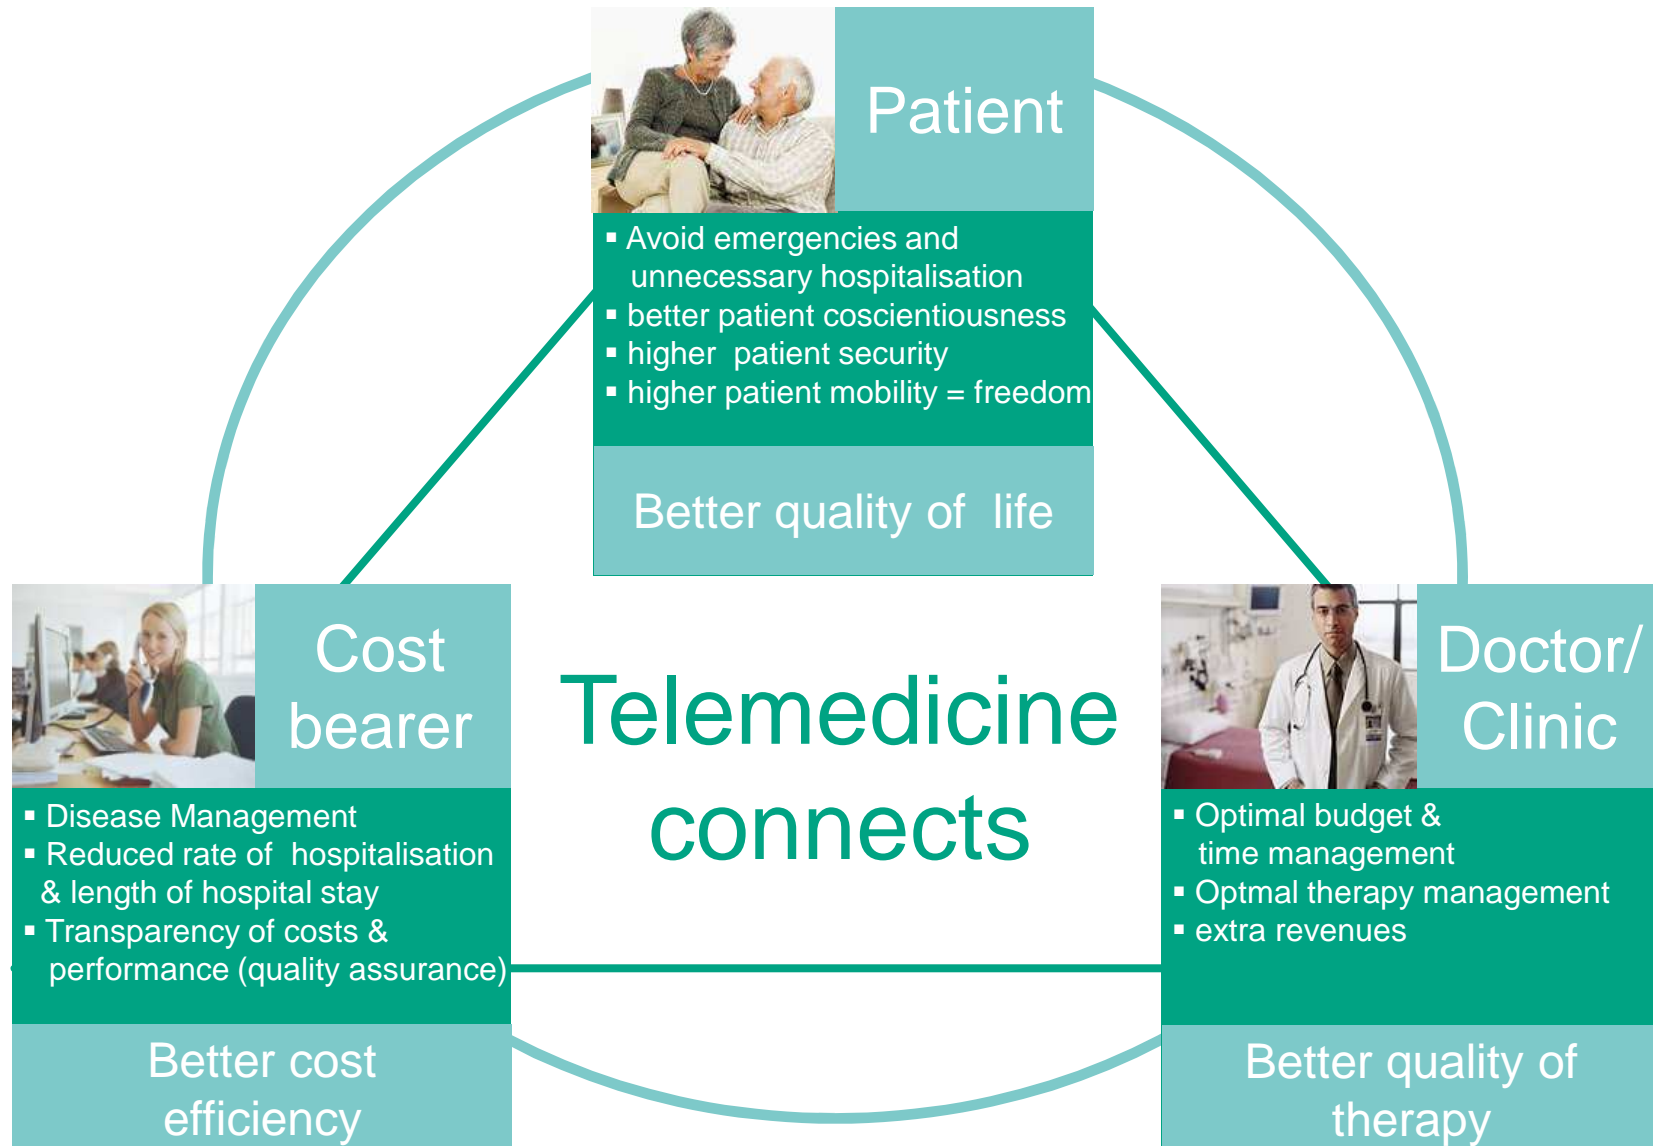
Patient

▪ Avoid emergencies and unnecessary hospitalisation
▪ better patient coscientiousness
▪ higher patient security
▪ higher patient mobility = freedom

Better quality of life

Cost bearer

▪ Disease Management
▪ Reduced rate of hospitalisation & length of hospital stay
▪ Transparency of costs & performance (quality assurance)

Better cost efficiency

Telemedicine connects

Doctor/ Clinic

▪ Optimal budget & time management
▪ Optmal therapy management
▪ extra revenues

Better quality of therapy